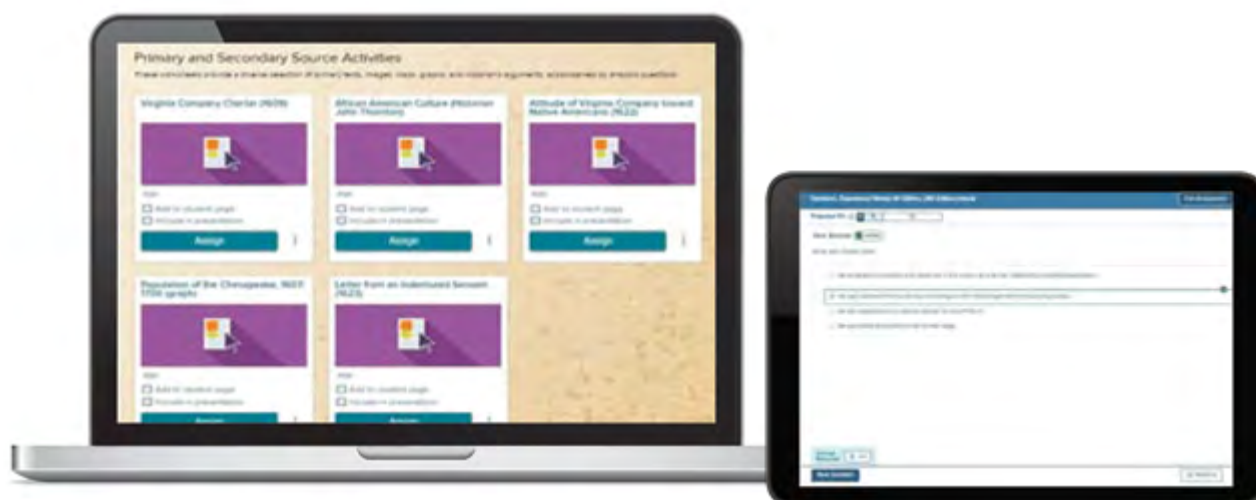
Primary and Secondary Source Activities

These worksheets provide a diverse selection of primary texts, images, maps, graphs, and historians' arguments, accompanied by analysis questions.

Virginia Company Charter (1609)

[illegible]

Add to student page

Include in presentation

Assign

African American Culture (Historian John Thornton)

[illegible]

Add to student page

Include in presentation

Assign

Attitude of Virginia Company toward Native Americans (1622)

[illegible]

Add to student page

Include in presentation

Assign

Population of the Chesapeake, 1607-1700 (graph)

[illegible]

Add to student page

Include in presentation

Assign

Letter from an Indentured Servant (1623)

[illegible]

Add to student page

Include in presentation

Assign

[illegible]

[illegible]

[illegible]